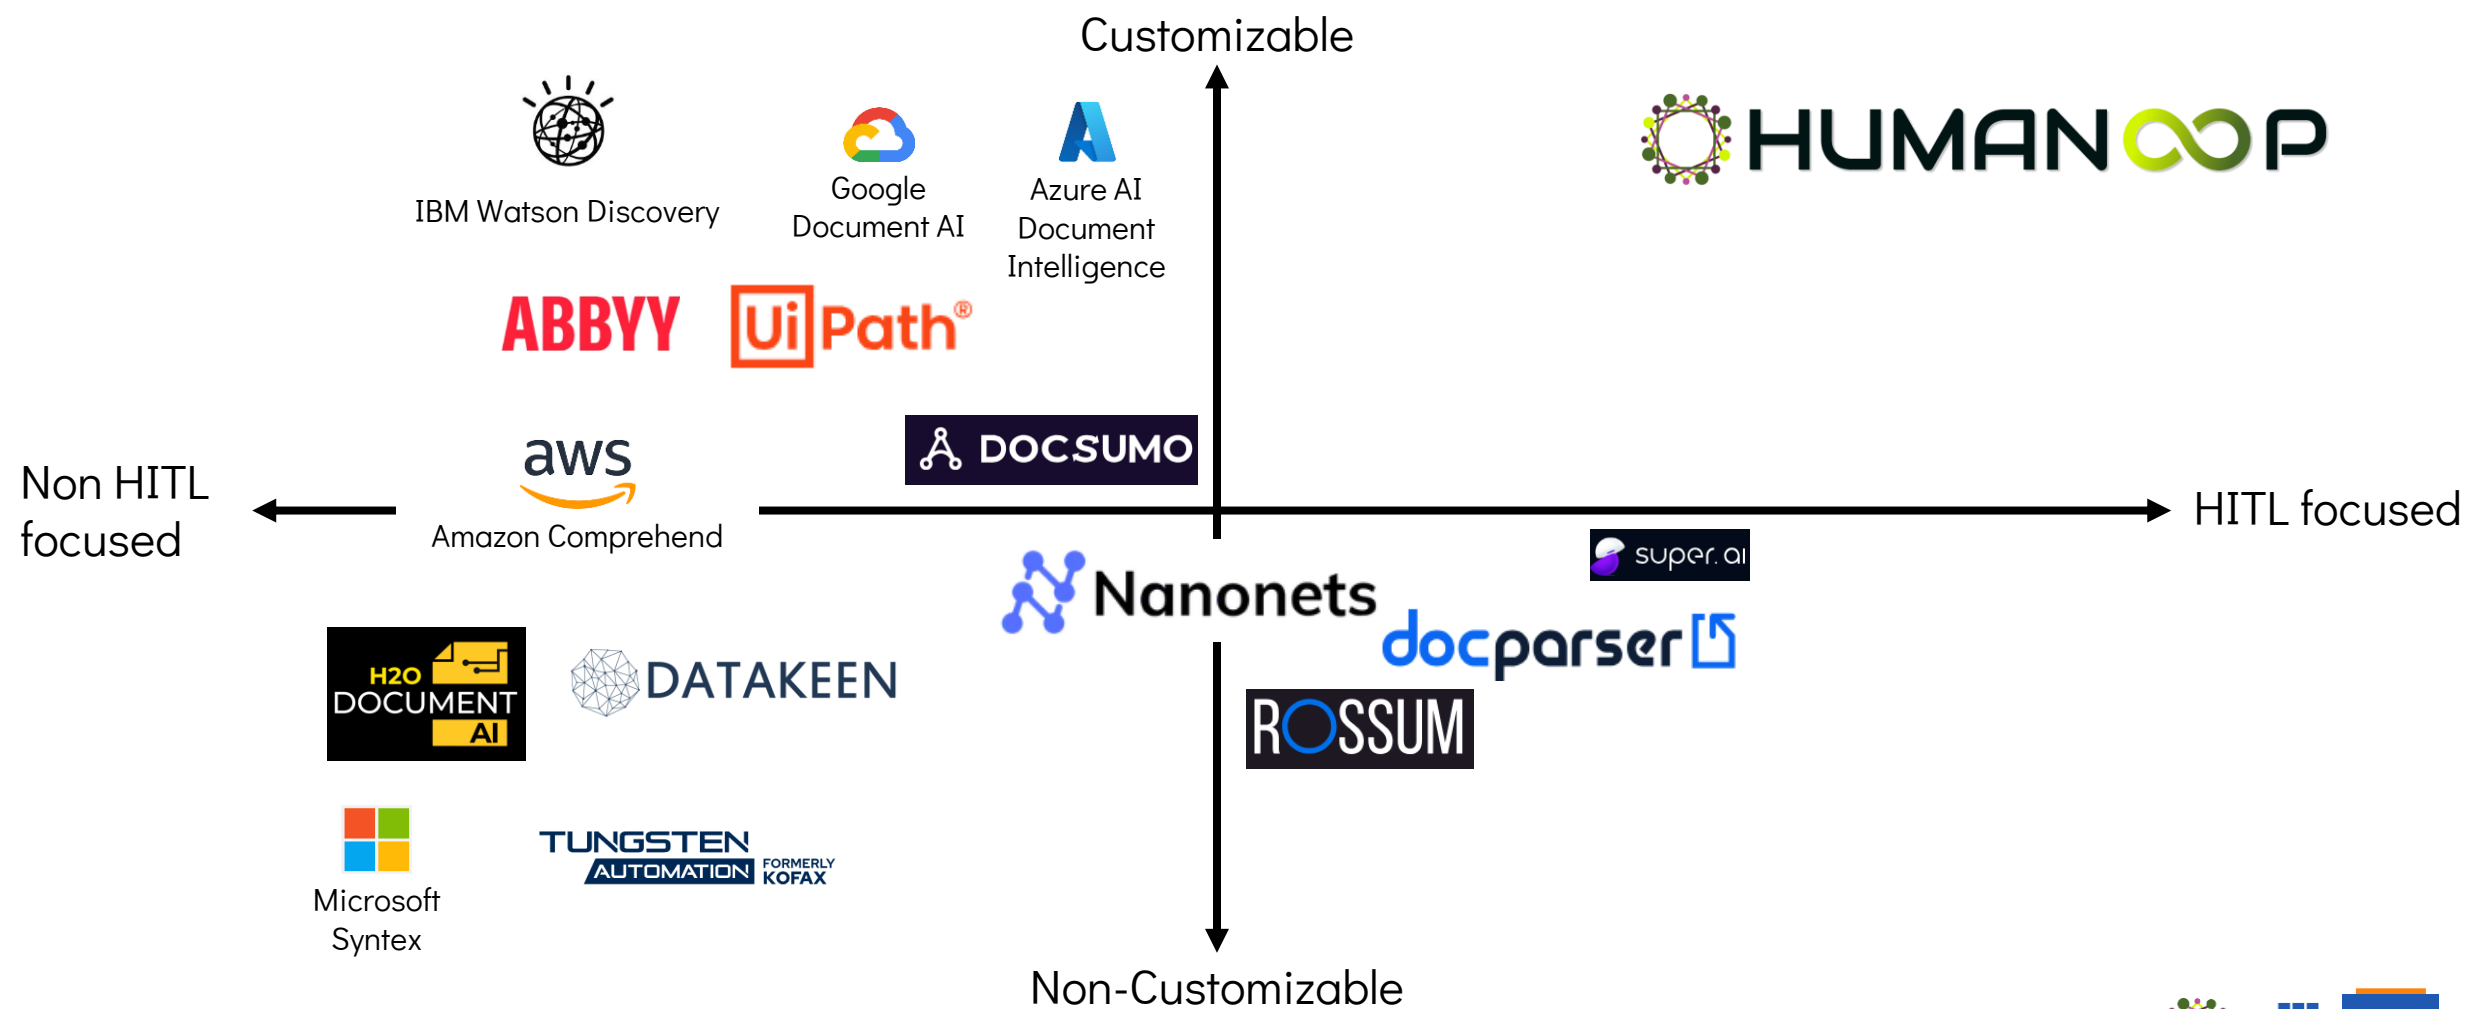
Customizable

HUMANLOOP

IBM Watson Discovery

Google Document AI

Azure AI Document Intelligence

ABBYY

UiPath®

DOCSUMO

Non HITL focused

aws

Amazon Comprehend

HITL focused

super.ai

Nanonets

docparser

ROSSUM

H2O DOCUMENT AI

DATAKEEN

Microsoft Syntex

TUNGSTEN AUTOMATION FORMERLY KOFAX

Non-Customizable